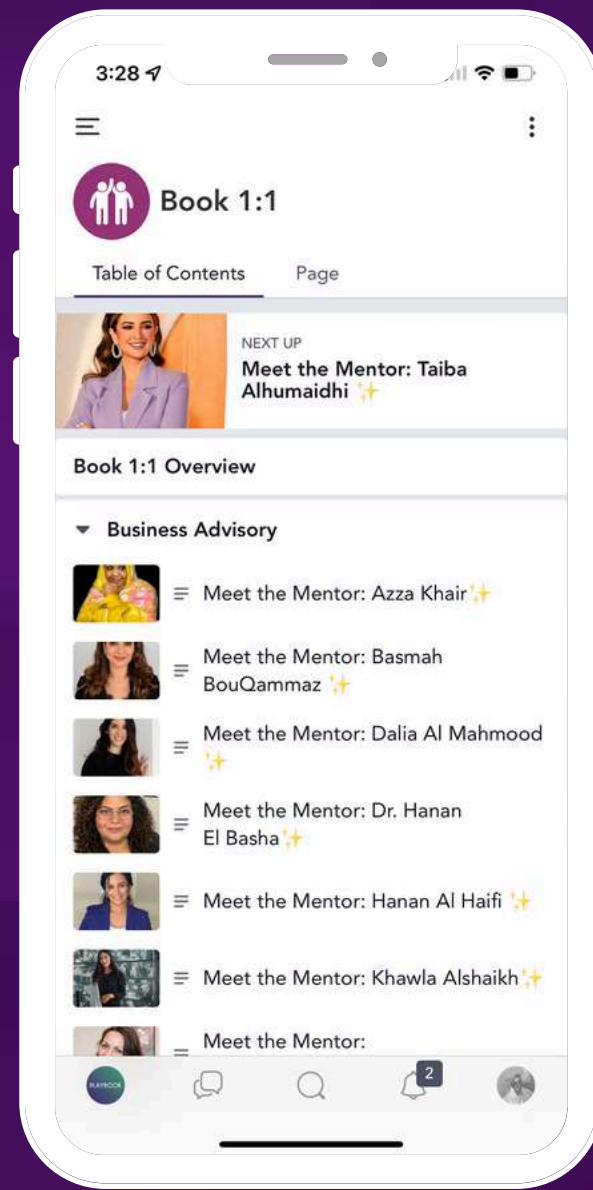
3:28

Book 1:1

Table of Contents

Page

NEXT UP

Meet the Mentor: Taiba Alhumaidhi ✨

Book 1:1 Overview

Business Advisory

Meet the Mentor: Azza Khair ✨

Meet the Mentor: Basmah BouQammaz ✨

Meet the Mentor: Dalia Al Mahmood ✨

Meet the Mentor: Dr. Hanan El Basha ✨

Meet the Mentor: Hanan Al Haifi ✨

Meet the Mentor: Khawla Alshaikh ✨

Meet the Mentor: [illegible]

PLAYBOOK

2